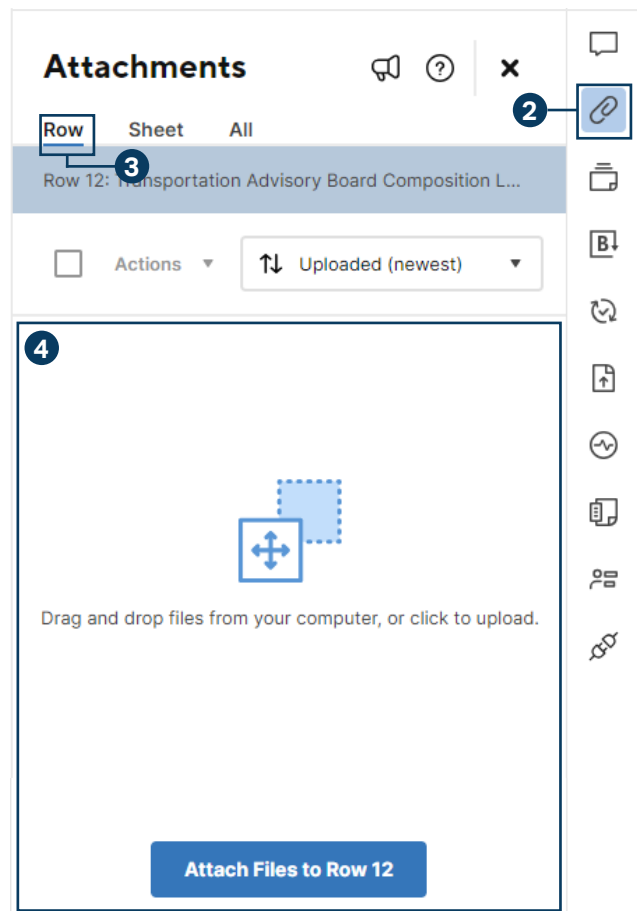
Attachments

2

Row Sheet All

3

Row 12: Transportation Advisory Board Composition L...

Actions ▾

Uploaded (newest) ▾

4

Drag and drop files from your computer, or click to upload.

Attach Files to Row 12